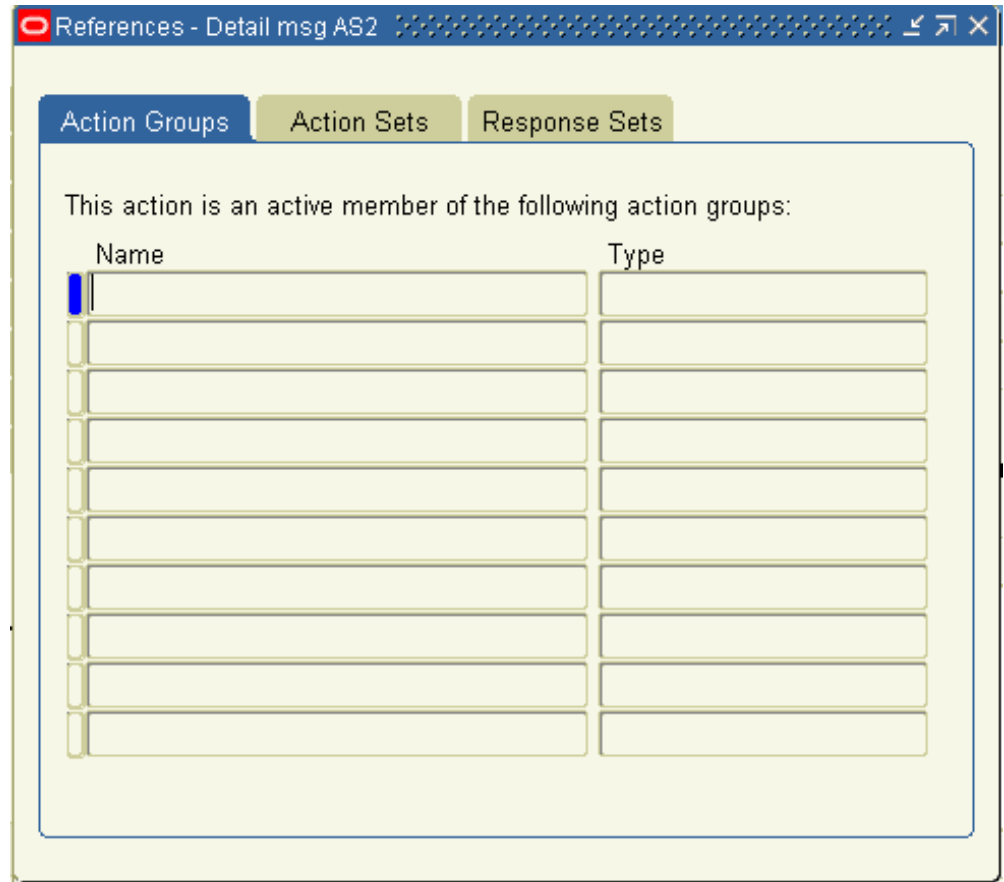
References - Detail msg AS2

Action Groups | Action Sets | Response Sets

This action is an active member of the following action groups:

| Name | Type |
|---|---|
| | |
| | |
| | |
| | |
| | |
| | |
| | |
| | |
| | |
| | |